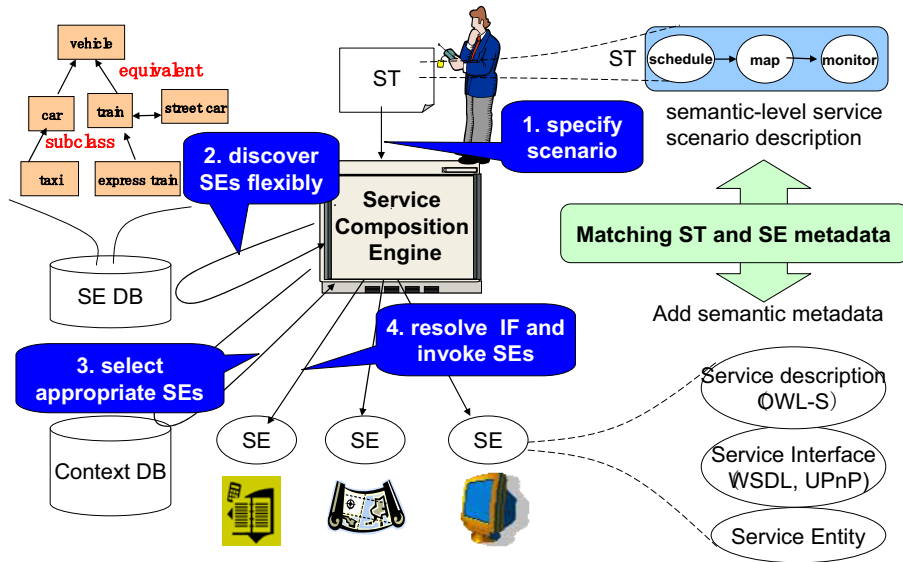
vehicle

equivalent

car

train

street car

subclass

taxi

express train

ST

ST

schedule

map

monitor

semantic-level service scenario description

1. specify scenario

2. discover SEs flexibly

Service Composition Engine

Matching ST and SE metadata

Add semantic metadata

SE DB

4. resolve IF and invoke SEs

3. select appropriate SEs

Service description (OWL-S)

Service Interface (WSDL, UPnP)

Service Entity

Context DB

SE

SE

SE